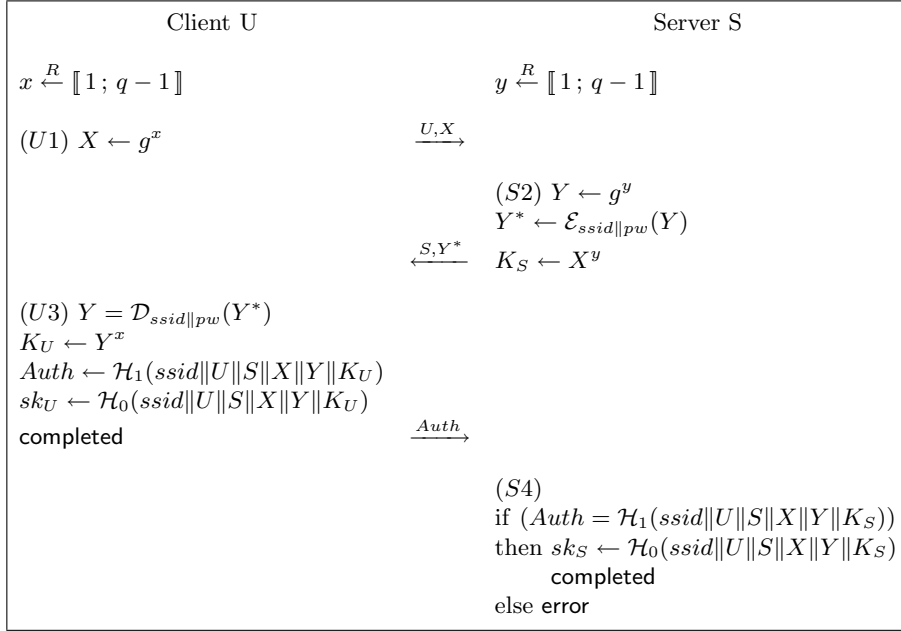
Client U

Server S

$x \xleftarrow{R} [\![ 1 ; q-1 ]\!]$

$y \xleftarrow{R} [\![ 1 ; q-1 ]\!]$

$(U1)\ X \leftarrow g^x$

$\xrightarrow{U,X}$

$(S2)\ Y \leftarrow g^y$
$Y^* \leftarrow \mathcal{E}_{ssid\|pw}(Y)$

$\xleftarrow{S,Y^*}$

$K_S \leftarrow X^y$

$(U3)\ Y = \mathcal{D}_{ssid\|pw}(Y^*)$
$K_U \leftarrow Y^x$
$Auth \leftarrow \mathcal{H}_1(ssid\|U\|S\|X\|Y\|K_U)$
$sk_U \leftarrow \mathcal{H}_0(ssid\|U\|S\|X\|Y\|K_U)$
completed

$\xrightarrow{Auth}$

$(S4)$
if $(Auth = \mathcal{H}_1(ssid\|U\|S\|X\|Y\|K_S))$
then $sk_S \leftarrow \mathcal{H}_0(ssid\|U\|S\|X\|Y\|K_S)$
completed
else error